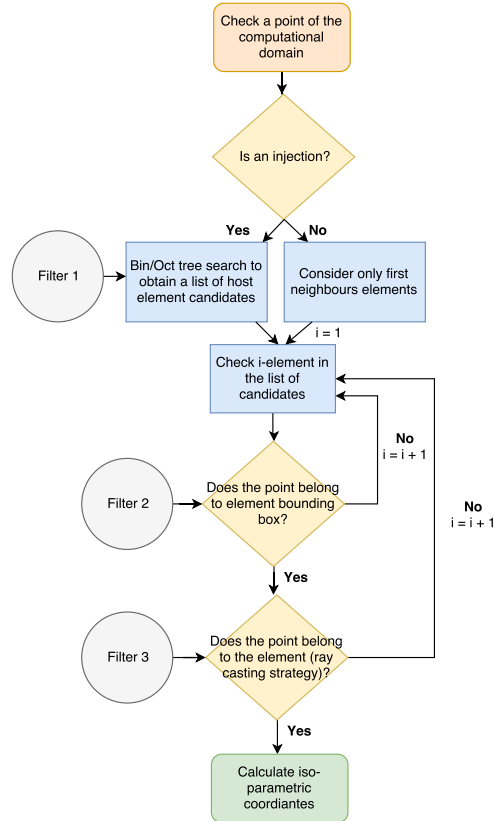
Check a point of the computational domain

Is an injection?

Yes

No

Filter 1

Bin/Oct tree search to obtain a list of host element candidates

Consider only first neighbours elements

i = 1

Check i-element in the list of candidates

No
i = i + 1

No
i = i + 1

Filter 2

Does the point belong to element bounding box?

Yes

Filter 3

Does the point belong to the element (ray casting strategy)?

Yes

Calculate iso-parametric coordiantes